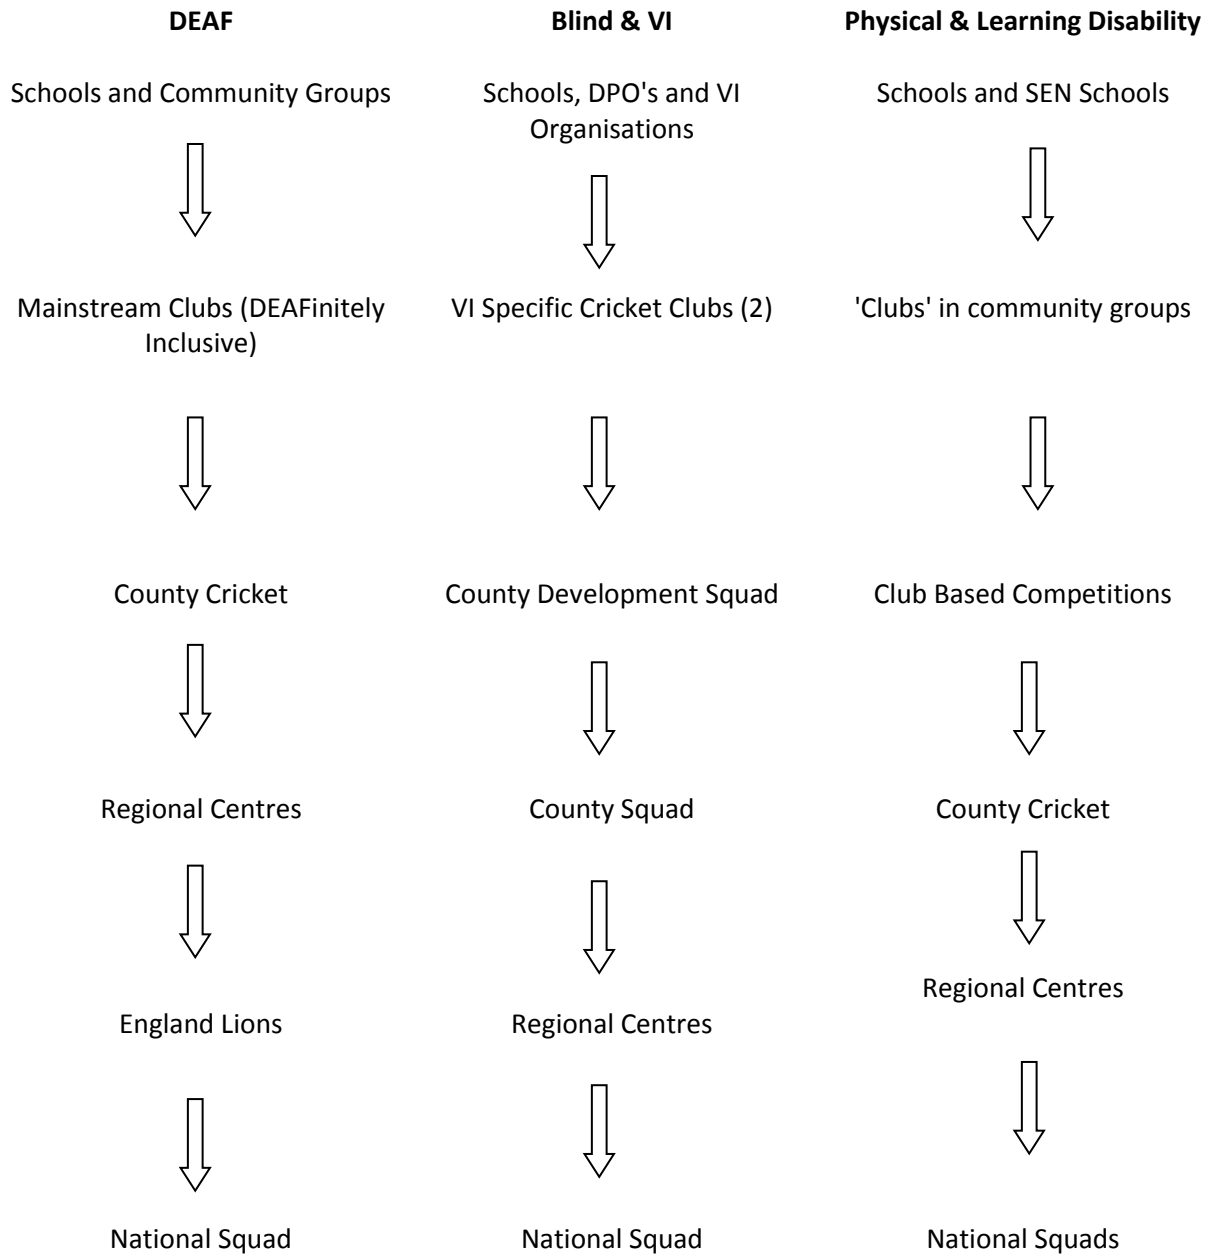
**DEAF**

Schools and Community Groups

Mainstream Clubs (DEAFinitely Inclusive)

County Cricket

Regional Centres

England Lions

National Squad

**Blind & VI**

Schools, DPO's and VI Organisations

VI Specific Cricket Clubs (2)

County Development Squad

County Squad

Regional Centres

National Squad

**Physical & Learning Disability**

Schools and SEN Schools

'Clubs' in community groups

Club Based Competitions

County Cricket

Regional Centres

National Squads